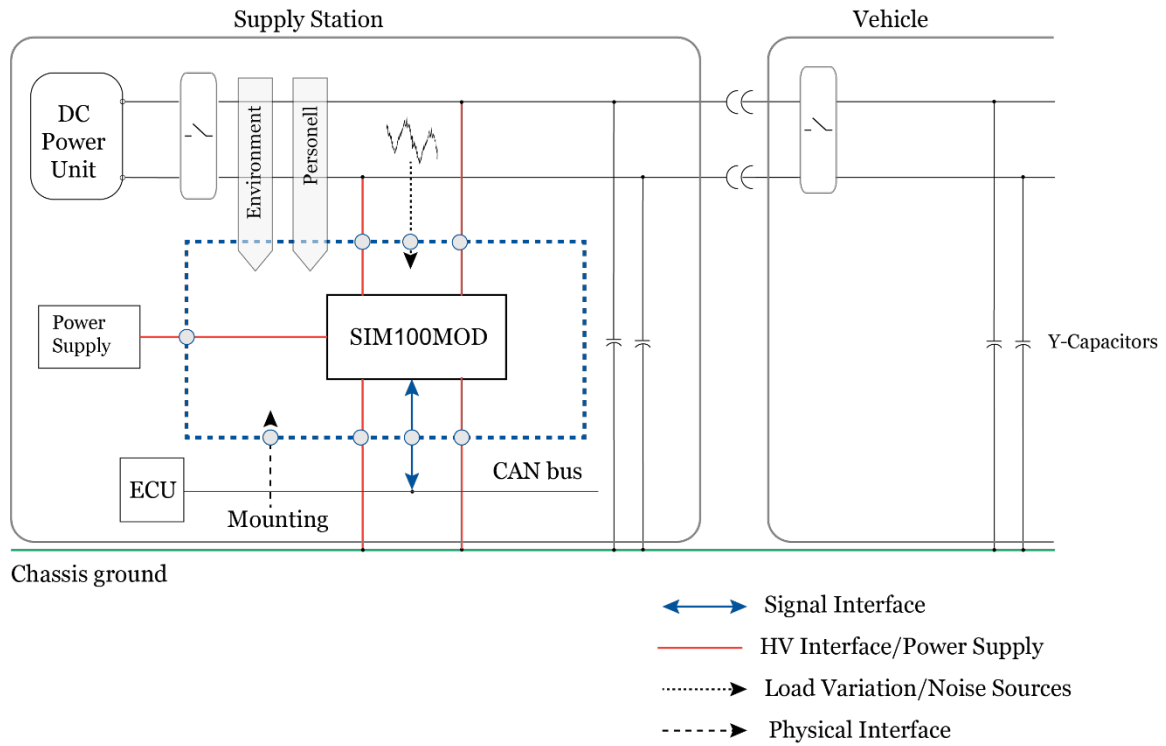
Supply Station

Vehicle

DC Power Unit

Environment

Personell

Power Supply

SIM100MOD

Y-Capacitors

ECU

CAN bus

Mounting

Chassis ground

Signal Interface

HV Interface/Power Supply

Load Variation/Noise Sources

Physical Interface